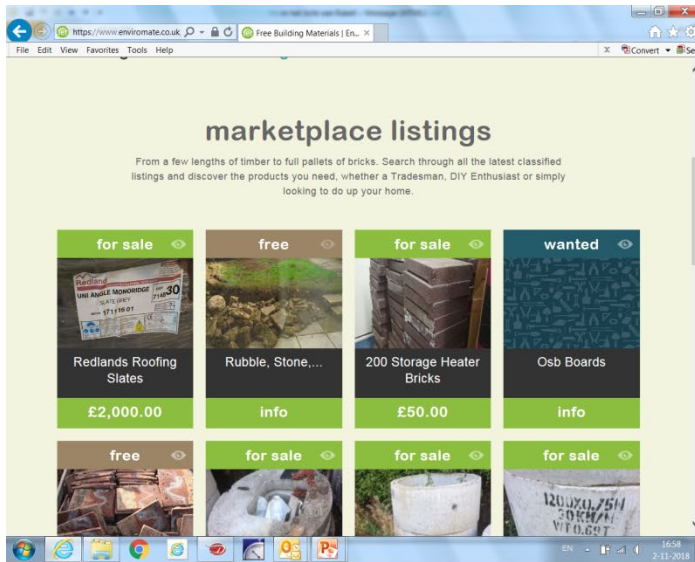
https://www.enviromate.co.uk

Free Building Materials | En...

File Edit View Favorites Tools Help

Convert

marketplace listings

From a few lengths of timber to full pallets of bricks. Search through all the latest classified listings and discover the products you need, whether a Tradesman, DIY Enthusiast or simply looking to do up your home.

for sale

Redlands Roofing Slates

£2,000.00

free

Rubble, Stone,...

info

for sale

200 Storage Heater Bricks

£50.00

wanted

Osb Boards

info

free

for sale

for sale

for sale

EN

16:58
2-11-2018